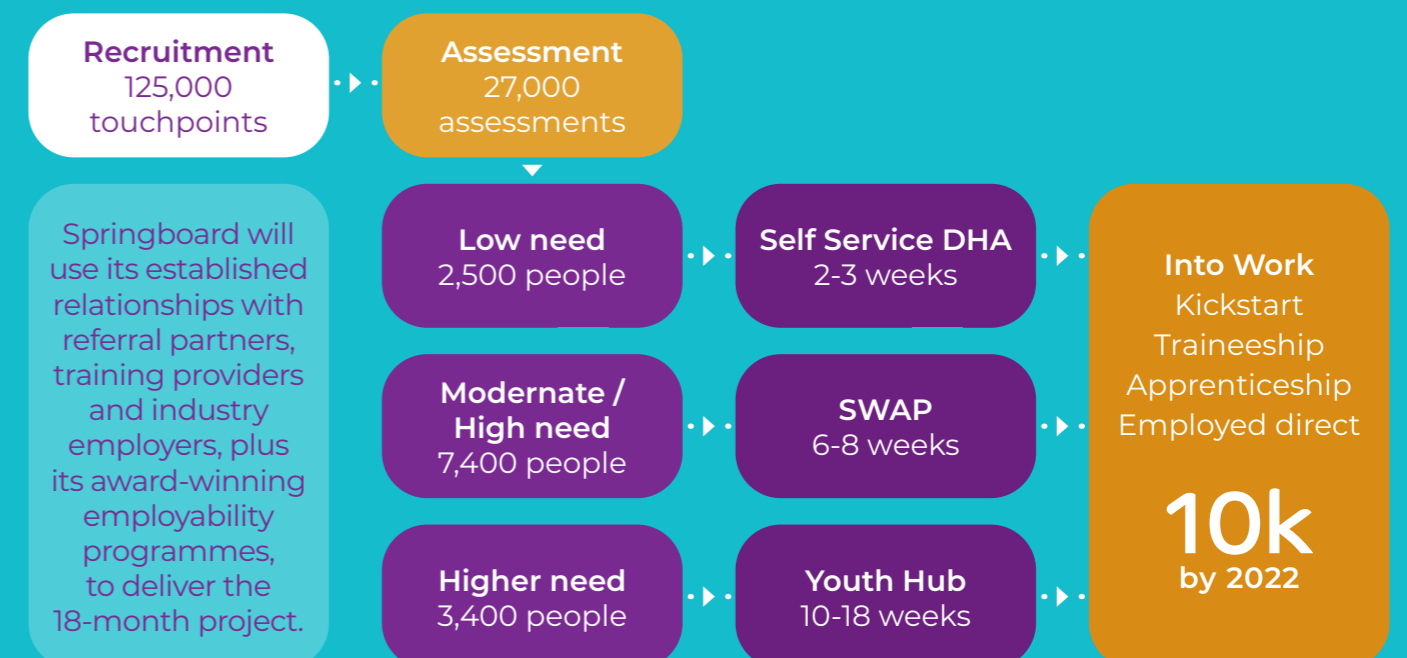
Recruitment
125,000 touchpoints

Assessment
27,000 assessments

Springboard will use its established relationships with referral partners, training providers and industry employers, plus its award-winning employability programmes, to deliver the 18-month project.

Low need
2,500 people

Self Service DHA
2-3 weeks

Modernate / High need
7,400 people

SWAP
6-8 weeks

Higher need
3,400 people

Youth Hub
10-18 weeks

Into Work
Kickstart
Traineeship
Apprenticeship
Employed direct

10k
by 2022